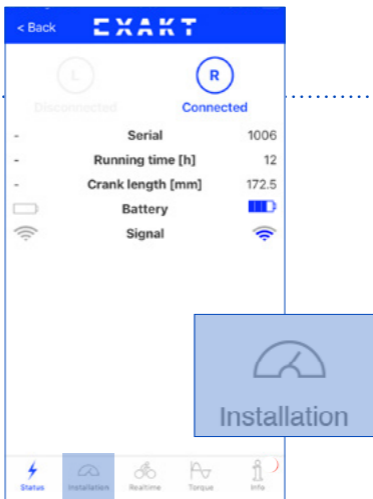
< Back EXAKT

L
Disconnected

R
Connected

| - | Serial | 1006 |
|---|---|---|
| - | Running time [h] | 12 |
| - | Crank length [mm] | 172.5 |
| | Battery | |
| | Signal | |

Installation

Status Installation Realtime Torque Info